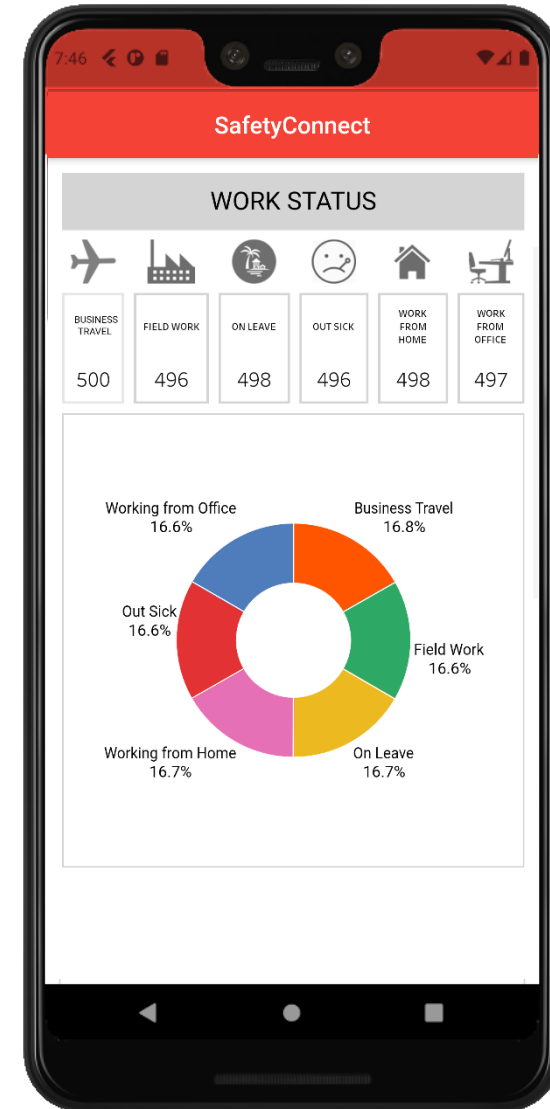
7:46

SafetyConnect

WORK STATUS

| BUSINESS TRAVEL | FIELD WORK | ON LEAVE | OUT SICK | WORK FROM HOME | WORK FROM OFFICE |
|---|---|---|---|---|---|
| 500 | 496 | 498 | 496 | 498 | 497 |

Working from Office
16.6%

Business Travel
16.8%

Out Sick
16.6%

Field Work
16.6%

Working from Home
16.7%

On Leave
16.7%